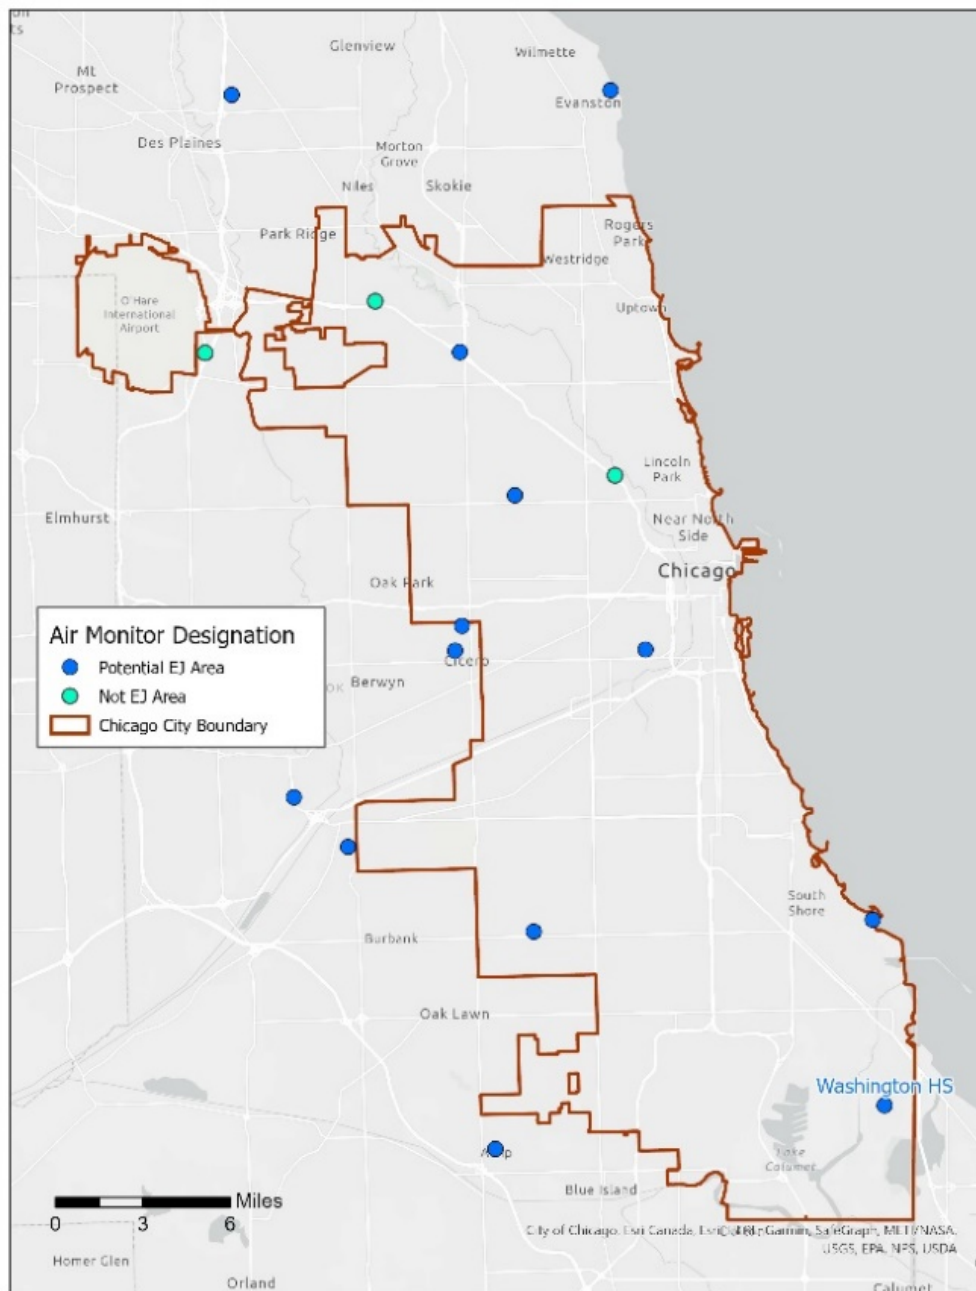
Glenview
Wilmette
Mt. Prospect
Evanston
Des Plaines
Morton Grove
Niles
Skokie
Park Ridge
Rogers Park
Westridge
O'Hare International Airport
Uptown
Lincoln Park
Elmhurst
Near North Side
Chicago
Oak Park
Air Monitor Designation
Potential EJ Area
Not EJ Area
Chicago City Boundary
Cicero
Berwyn
South Shore
Burbank
Oak Lawn
Washington HS
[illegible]
Lake Calumet
Blue Island
Miles
0
3
6
City of Chicago, Esri Canada, Esri, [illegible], Garmin, SafeGraph, METI/NASA, USGS, EPA, NPS, USDA
Homer Glen
Orland
Calumet